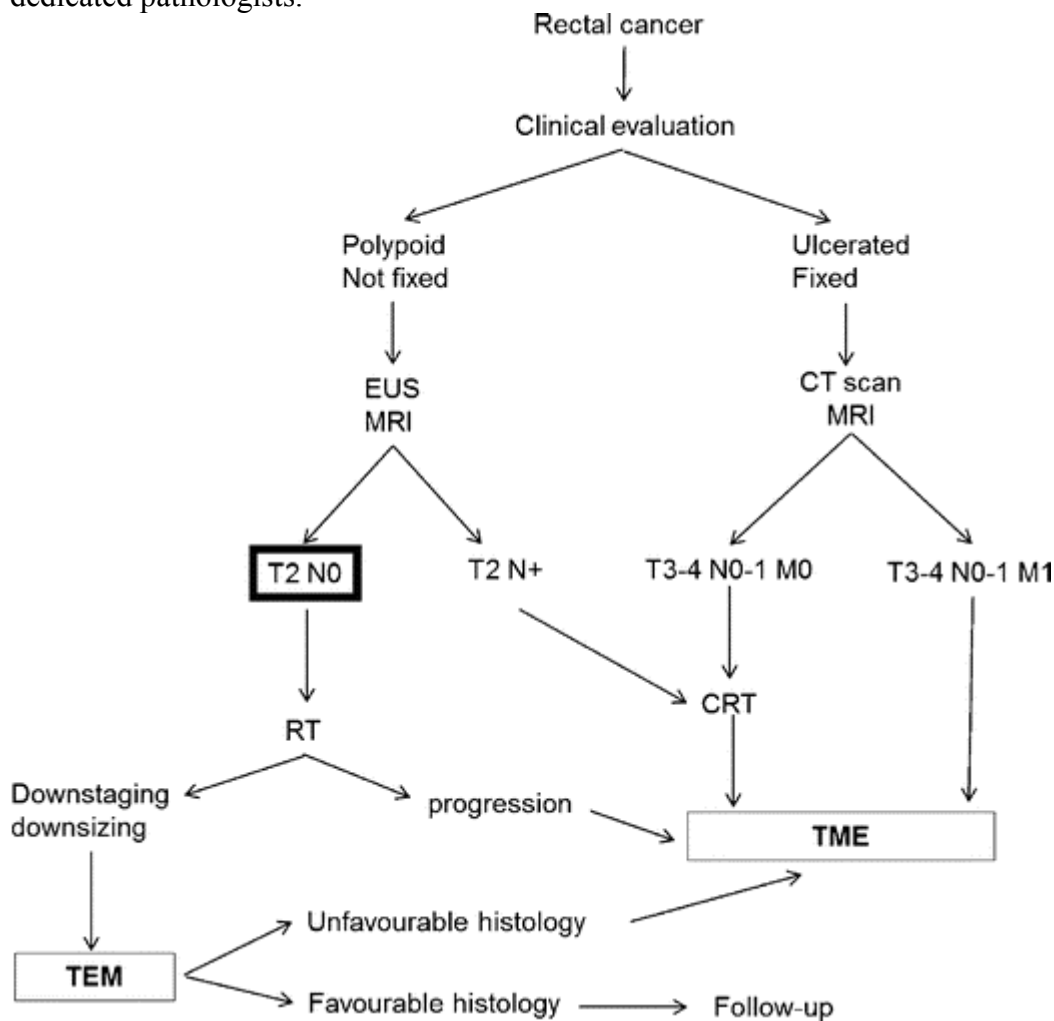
dedicated pathologists.

Rectal cancer

Clinical evaluation

Polypoid
Not fixed

Ulcerated
Fixed

EUS
MRI

CT scan
MRI

T2 N0

T2 N+

T3-4 N0-1 M0

T3-4 N0-1 M1

RT

CRT

Downstaging
downsizing

progression

TME

TEM

Unfavourable histology

Favourable histology

Follow-up